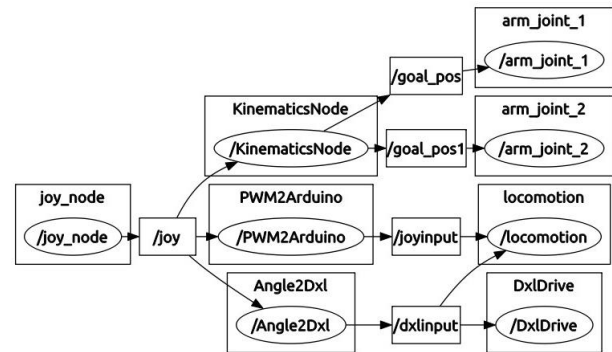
arm_joint_1
/arm_joint_1
/goal_pos
KinematicsNode
/KinematicsNode
arm_joint_2
/goal_pos1
/arm_joint_2
joy_node
/joy_node
/joy
PWM2Arduino
/PWM2Arduino
/joyinput
locomotion
/locomotion
Angle2Dxl
/Angle2Dxl
/dxlinput
DxlDrive
/DxlDrive